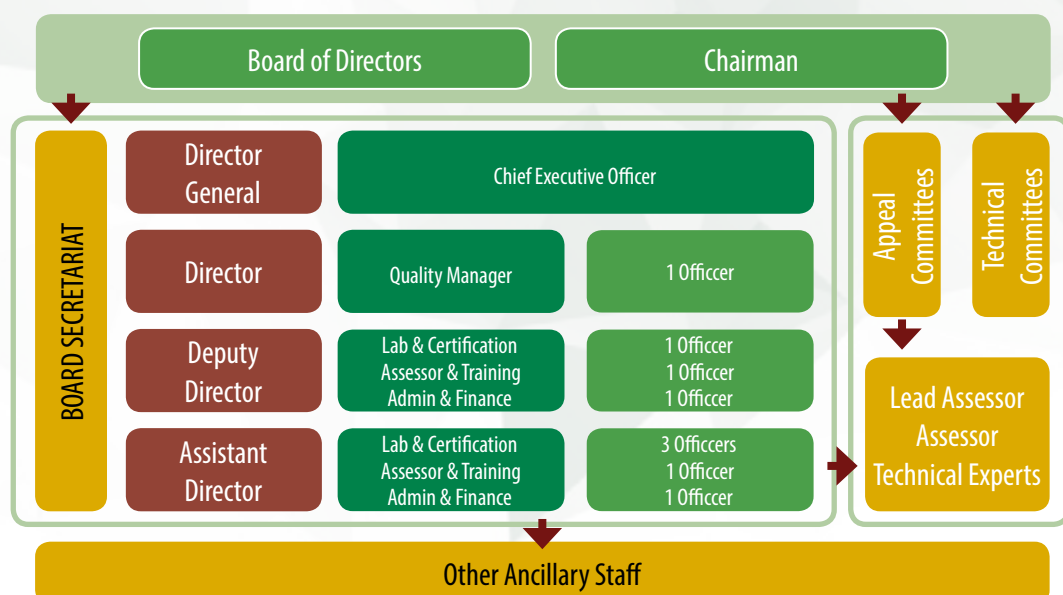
Board of Directors

Chairman

BOARD SECRETARIAT

Director General

Chief Executive Officer

Director

Quality Manager

1 Officcer

Deputy Director

Lab & Certification
Assessor & Training
Admin & Finance

1 Officcer
1 Officcer
1 Officcer

Assistant Director

Lab & Certification
Assessor & Training
Admin & Finance

3 Officcers
1 Officcer
1 Officcer

Appeal Committees

Technical Committees

Lead Assessor
Assessor
Technical Experts

Other Ancillary Staff